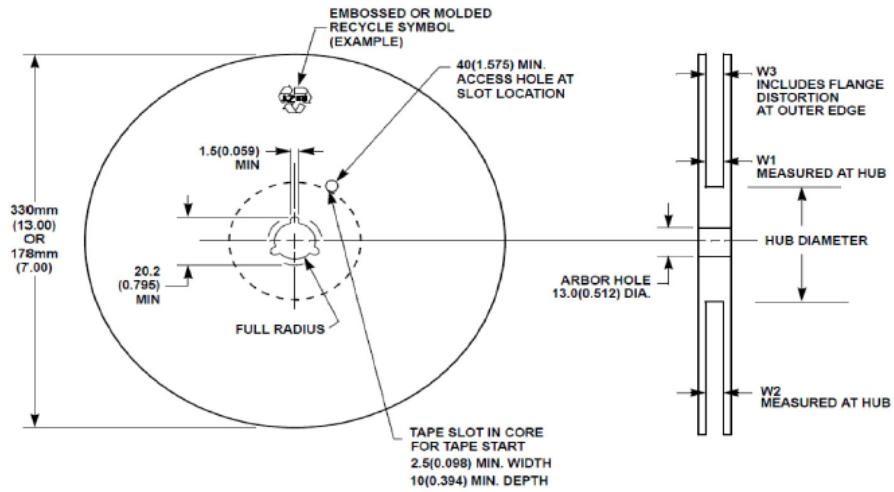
EMBOSSED OR MOLDED RECYCLE SYMBOL (EXAMPLE)

40(1.575) MIN. ACCESS HOLE AT SLOT LOCATION

W3 INCLUDES FLANGE DISTORTION AT OUTER EDGE

1.5(0.059) MIN

W1 MEASURED AT HUB

330mm (13.00) OR 178mm (7.00)

HUB DIAMETER

20.2 (0.795) MIN

ARBOR HOLE 13.0(0.512) DIA.

FULL RADIUS

W2 MEASURED AT HUB

TAPE SLOT IN CORE FOR TAPE START 2.5(0.098) MIN. WIDTH 10(0.394) MIN. DEPTH